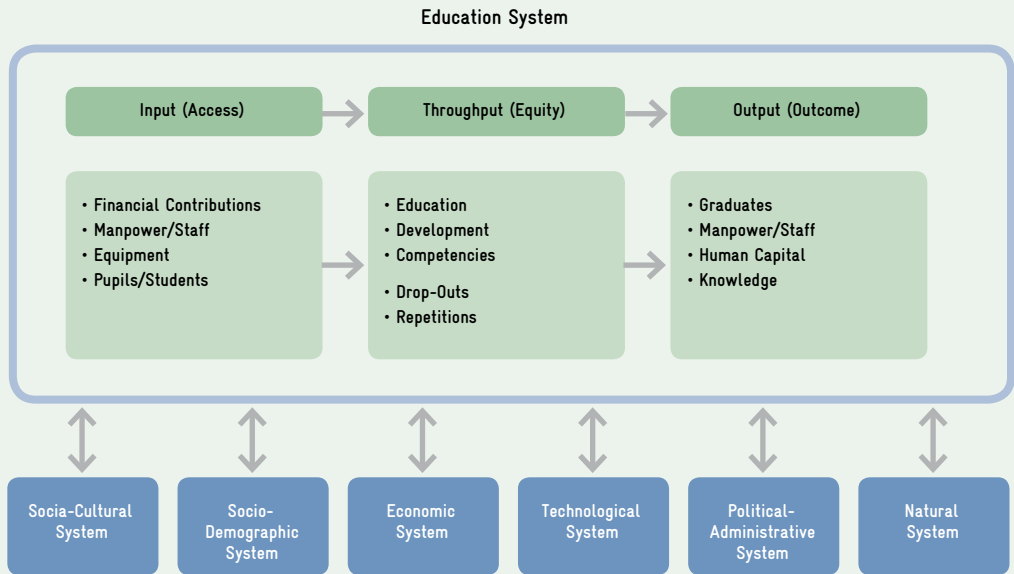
Education System

Input (Access)

Throughput (Equity)

Output (Outcome)

• Financial Contributions
• Manpower/Staff
• Equipment
• Pupils/Students

• Education
• Development
• Competencies
• Drop-Outs
• Repetitions

• Graduates
• Manpower/Staff
• Human Capital
• Knowledge

Socia-Cultural System

Socio-Demographic System

Economic System

Technological System

Political-Administrative System

Natural System